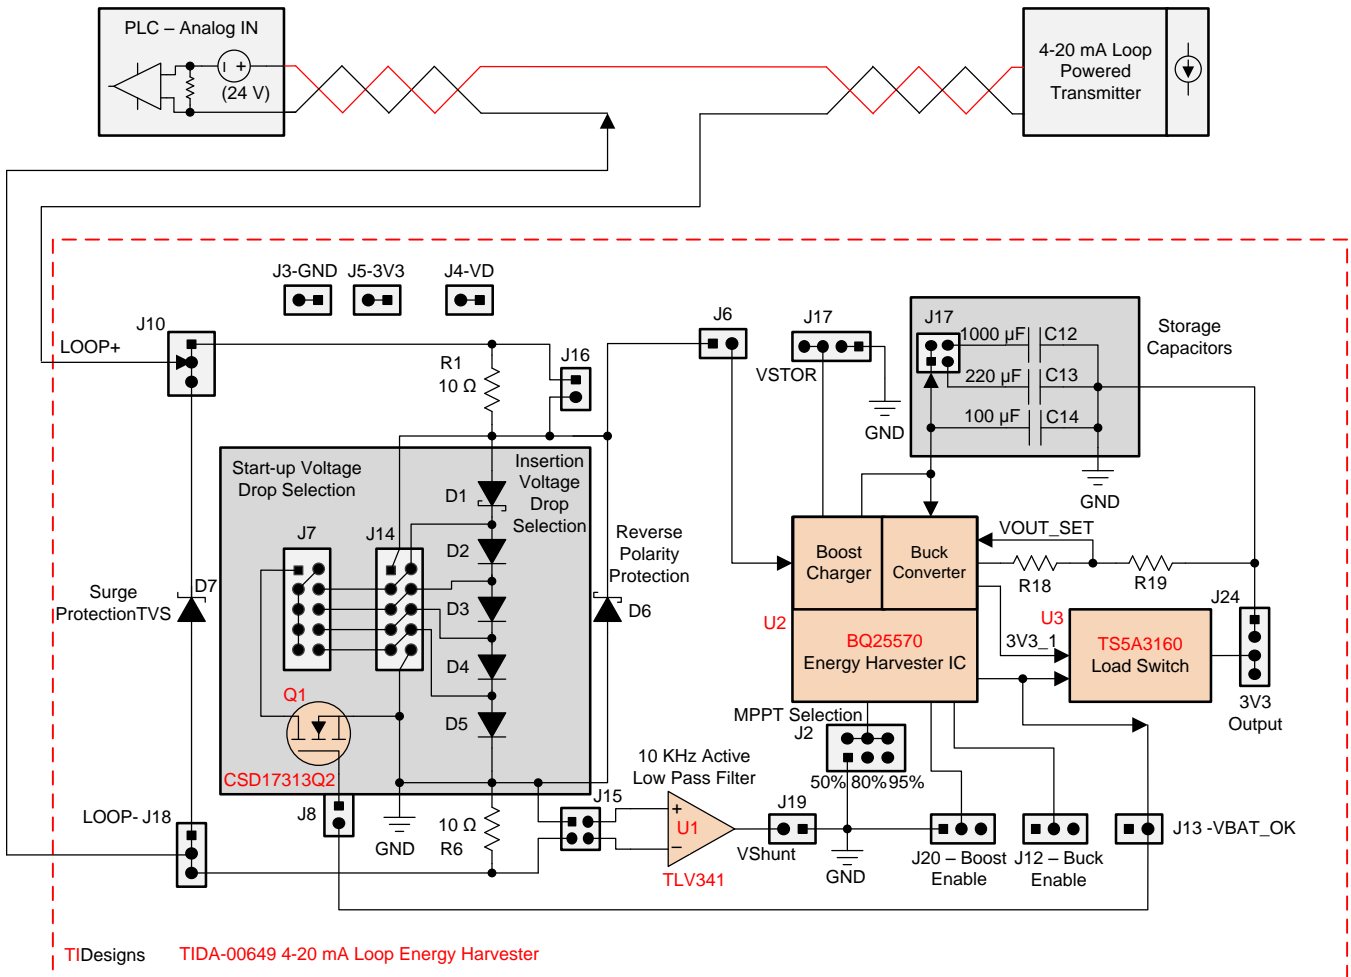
PLC – Analog IN
(24 V)
4-20 mA Loop Powered Transmitter
J3-GND J5-3V3 J4-VD
J10
LOOP+
R1
10 Ω
J16
J6
J17
VSTOR
GND
J17
1000 µF C12
220 µF C13
100 µF C14
Storage Capacitors
GND
Start-up Voltage Drop Selection
Insertion Voltage Drop Selection
D1
D2
D3
D4
D5
J7
J14
Reverse Polarity Protection
D6
Surge ProtectionTVS
D7
Q1
CSD17313Q2
Boost Charger
Buck Converter
VOUT_SET
R18
R19
U2
BQ25570
Energy Harvester IC
3V3_1
U3
TS5A3160
Load Switch
J24
3V3
Output
MPPT Selection
J2
50% 80% 95%
10 KHz Active
Low Pass Filter
LOOP- J18
J8
GND
10 Ω
R6
J15
U1
TLV341
J19
VShunt
GND
J20 – Boost Enable
J12 – Buck Enable
J13 -VBAT_OK
TIDesigns
TIDA-00649 4-20 mA Loop Energy Harvester